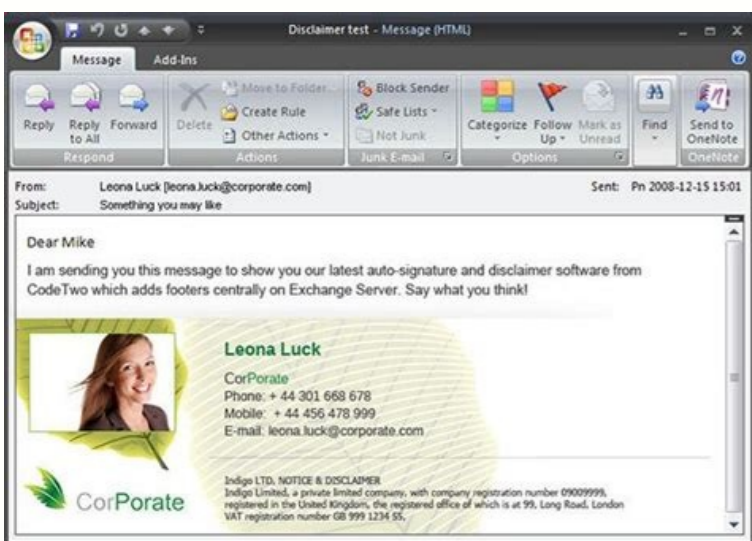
Disclaimer test - Message (HTML)

Message Add-Ins

Reply Reply to All Forward
Respond

Delete Move to Folder Create Rule Other Actions
Actions

Block Sender Safe Lists Not Junk
Junk E-mail

Categorize Follow Up Mark as Unread
Options

Find

Send to OneNote
OneNote

From: Leona Luck [leona.luck@corporate.com]
Subject: Something you may like
Sent: Pn 2008-12-15 15:01

Dear Mike

I am sending you this message to show you our latest auto-signature and disclaimer software from CodeTwo which adds footers centrally on Exchange Server. Say what you think!

Leona Luck
CorPorate
Phone: + 44 301 668 678
Mobile: + 44 456 478 999
E-mail: leona.luck@corporate.com

CorPorate

Indigo LTD. NOTICE & DISCLAIMER
Indigo Limited, a private limited company, with company registration number 09009999, registered in the United Kingdom, the registered office of which is at 99, Long Road, London VAT registration number GB 999 1234 55.